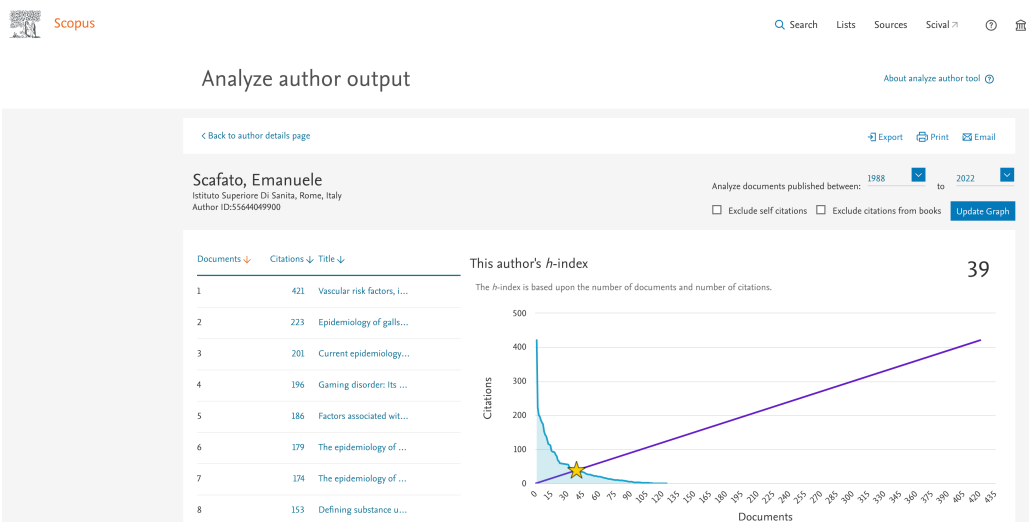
Scopus

Search Lists Sources SciVal ↗ ?

Analyze author output

About analyze author tool ?

< Back to author details page

Export Print Email

Scafato, Emanuele
Istituto Superiore Di Sanita, Rome, Italy
Author ID:55644049900

Analyze documents published between: 1988 to 2022

Exclude self citations Exclude citations from books Update Graph

| Documents ↓ | Citations ↓ | Title ↓ |
|---|---|---|
| 1 | 421 | Vascular risk factors, i... |
| 2 | 223 | Epidemiology of galls... |
| 3 | 201 | Current epidemiology... |
| 4 | 196 | Gaming disorder: Its ... |
| 5 | 186 | Factors associated wit... |
| 6 | 179 | The epidemiology of ... |
| 7 | 174 | The epidemiology of ... |
| 8 | 153 | Defining substance u... |

This author's h-index

39

The h-index is based upon the number of documents and number of citations.

500
400
300
200
100
0

Citations

0 15 30 45 60 75 90 105 120 135 150 165 180 195 210 225 240 255 270 285 300 315 330 345 360 375 390 405 420 435

Documents